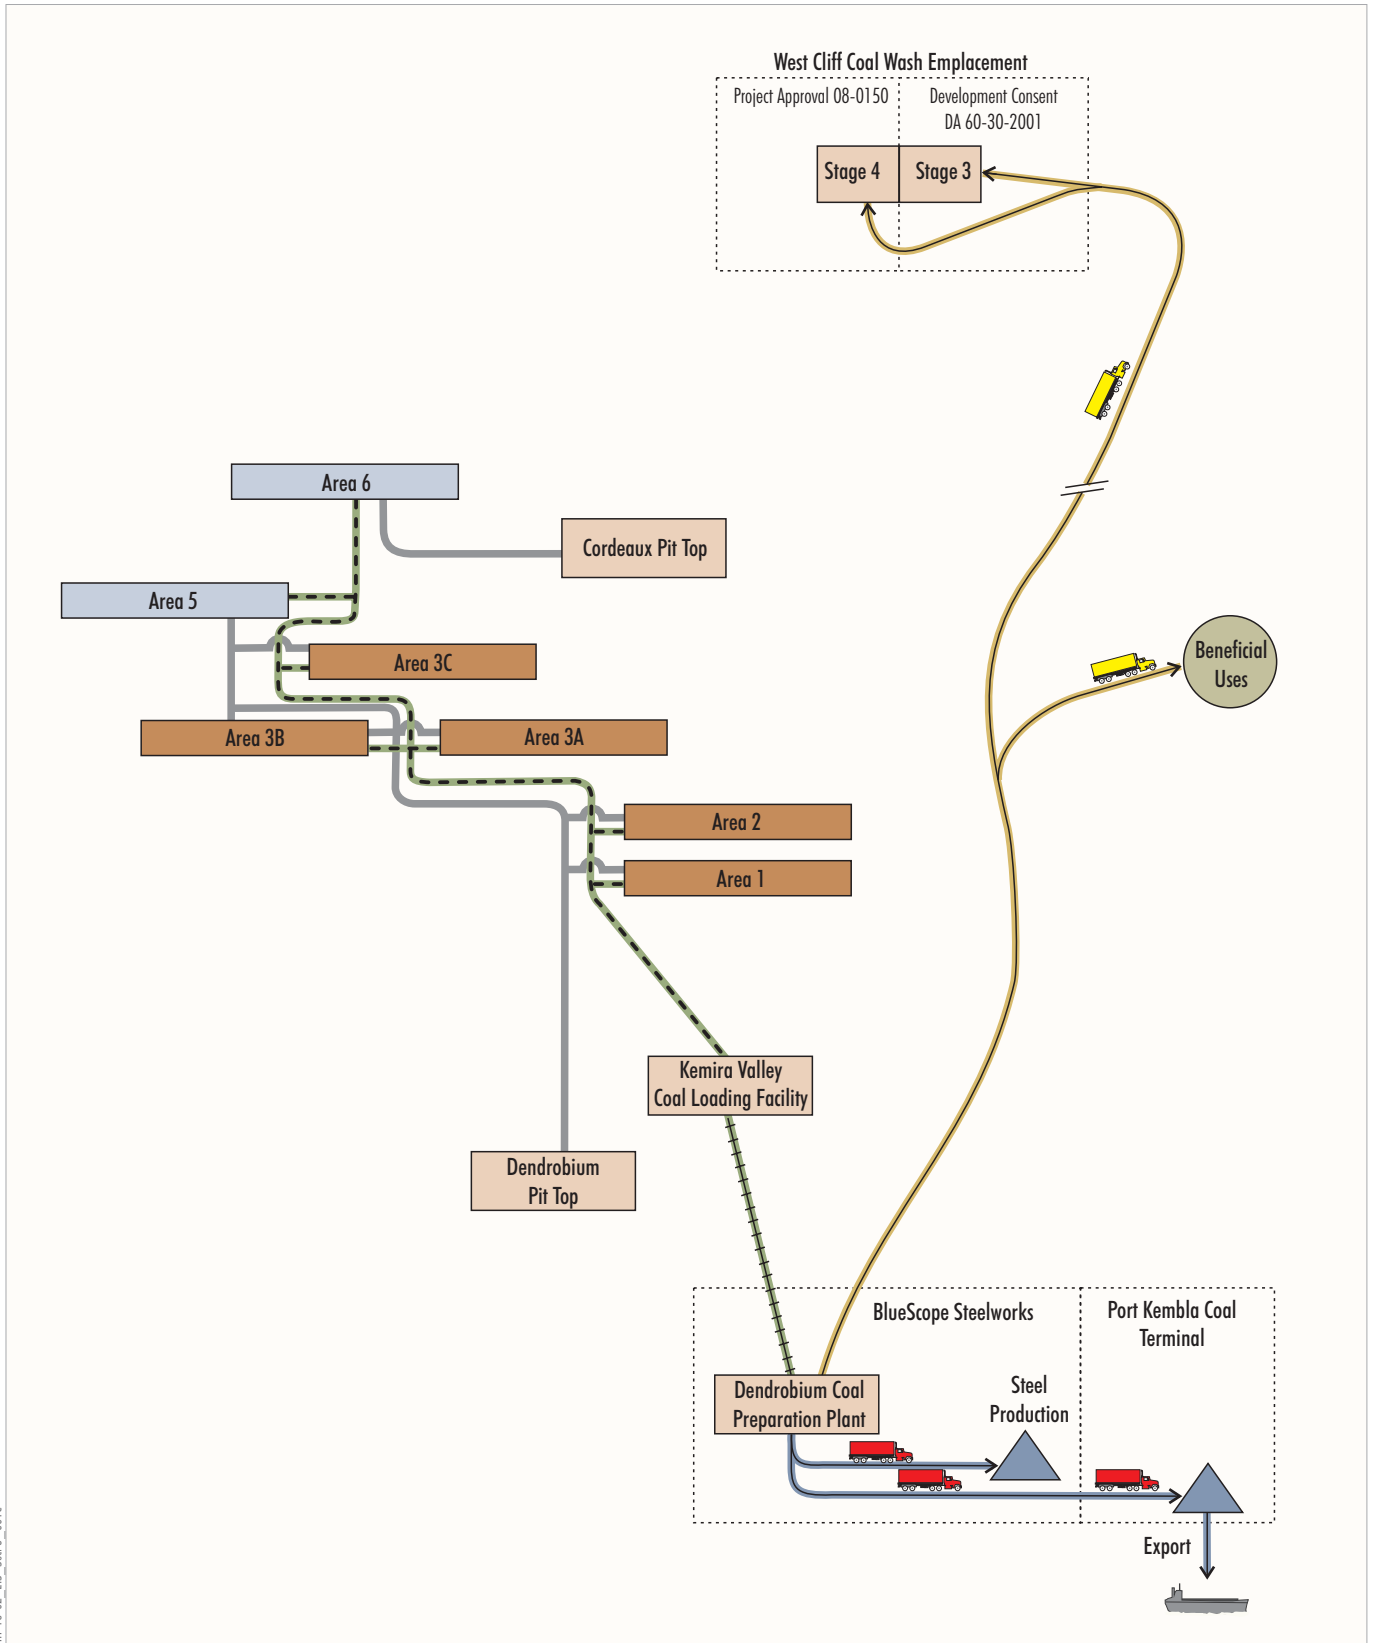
West Cliff Coal Wash Emplacement

Project Approval 08-0150

Development Consent DA 60-30-2001

Stage 4

Stage 3

Area 6

Cordeaux Pit Top

Area 5

Area 3C

Area 3B

Area 3A

Area 2

Area 1

Beneficial Uses

Kemira Valley Coal Loading Facility

Dendrobium Pit Top

BlueScope Steelworks

Port Kembla Coal Terminal

Dendrobium Coal Preparation Plant

Steel Production

Export